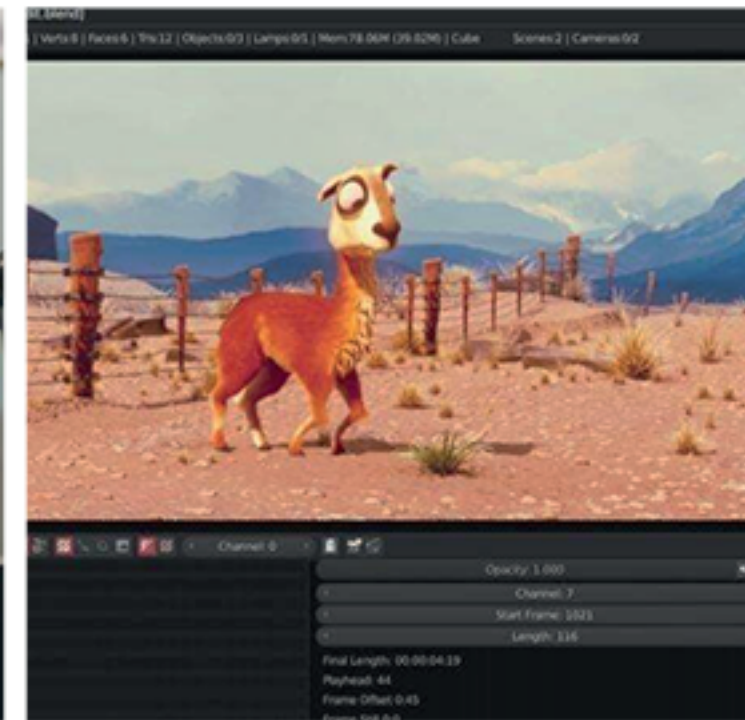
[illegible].blend]

| Verts:8 | Faces:6 | Tris:12 | Objects:0/3 | Lamps:0/1 | Mem:78.06M (29.02M) | Cube     Scenes:2 | Cameras:0/2

Channel: 0

Opacity: 1.000

Channel: 7

Start Frame: 1021

Length: 116

Final Length: 00:00:04:19

Playhead: 44

Frame Offset: 0.45

Frame Still: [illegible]